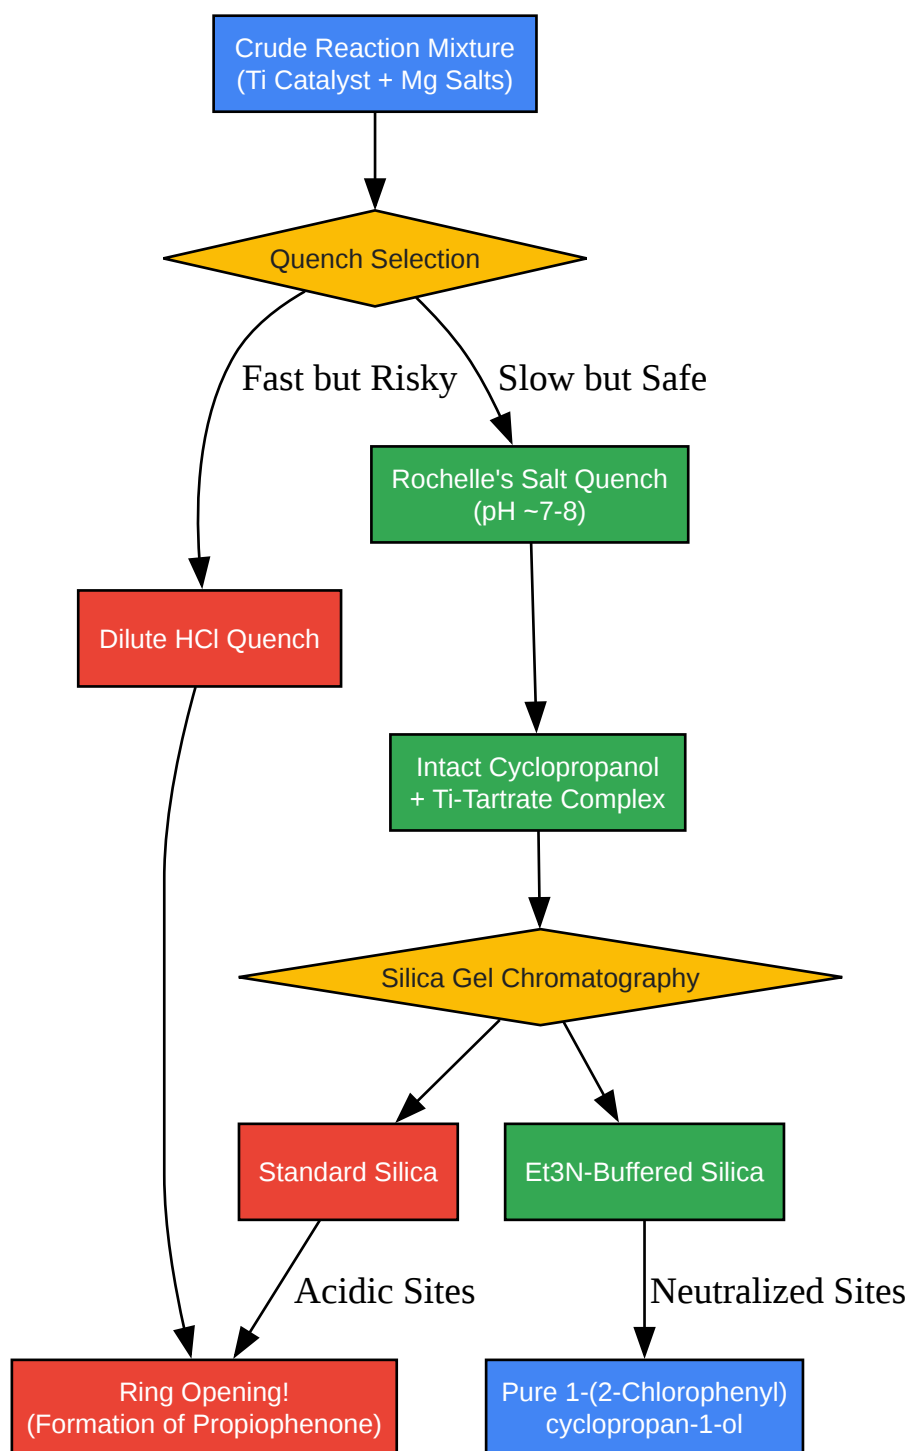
Crude Reaction Mixture
(Ti Catalyst + Mg Salts)

Quench Selection

Fast but Risky

Slow but Safe

Rochelle's Salt Quench
(pH ~7-8)

Dilute HCl Quench

Intact Cyclopropanol
+ Ti-Tartrate Complex

Silica Gel Chromatography

Standard Silica

Et3N-Buffered Silica

Acidic Sites

Neutralized Sites

Ring Opening!
(Formation of Propiophenone)

Pure 1-(2-Chlorophenyl)
cyclopropan-1-ol